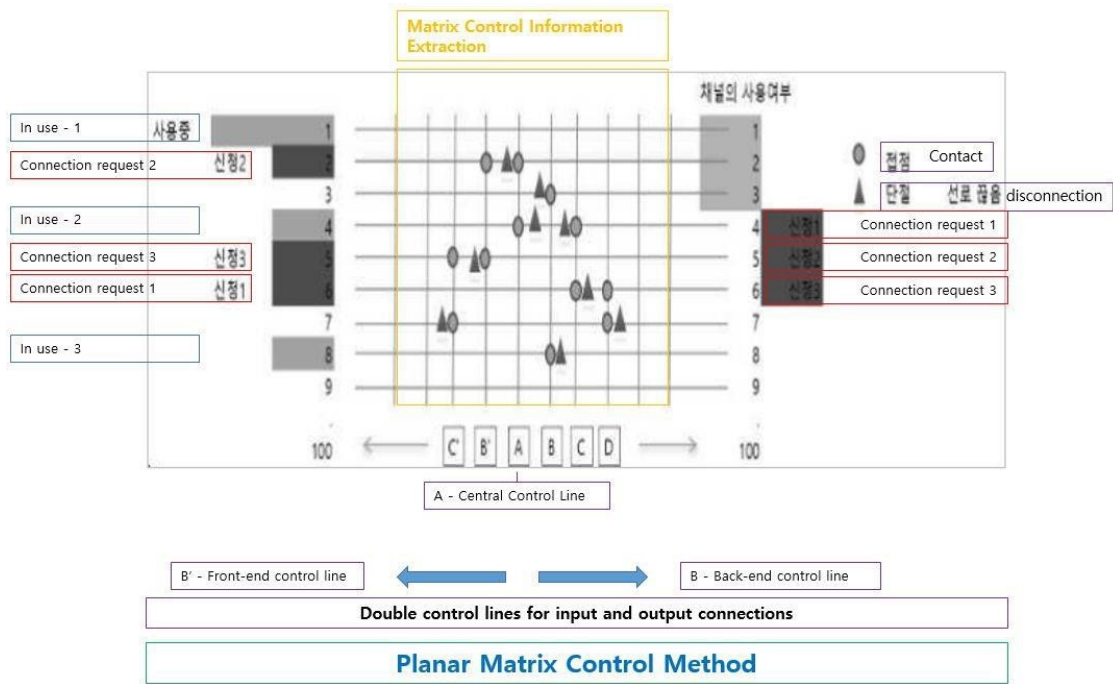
Matrix Control Information Extraction

채널의 사용여부

In use - 1
사용중
1
Connection request 2
신청2
2
3
In use - 2
4
Connection request 3
신청3
5
Connection request 1
신청1
6
7
In use - 3
8
9
100

1
2
3
4 신청1 Connection request 1
5 신청2 Connection request 2
6 신청3 Connection request 3
7
8
9
100

접점 Contact
단절 선로 끊음 disconnection

C' B' A B C D

A - Central Control Line

B' - Front-end control line
B - Back-end control line

Double control lines for input and output connections

Planar Matrix Control Method